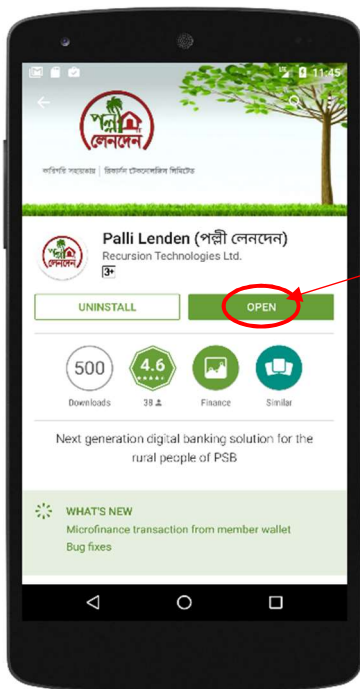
11:45

পল্লী লেনদেন

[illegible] | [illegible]

Palli Lenden (পল্লী লেনদেন)
Recursion Technologies Ltd.
3+

UNINSTALL
OPEN

500
Downloads

4.6
38

Finance

Similar

Next generation digital banking solution for the rural people of PSB

WHAT'S NEW
Microfinance transaction from member wallet
Bug fixes